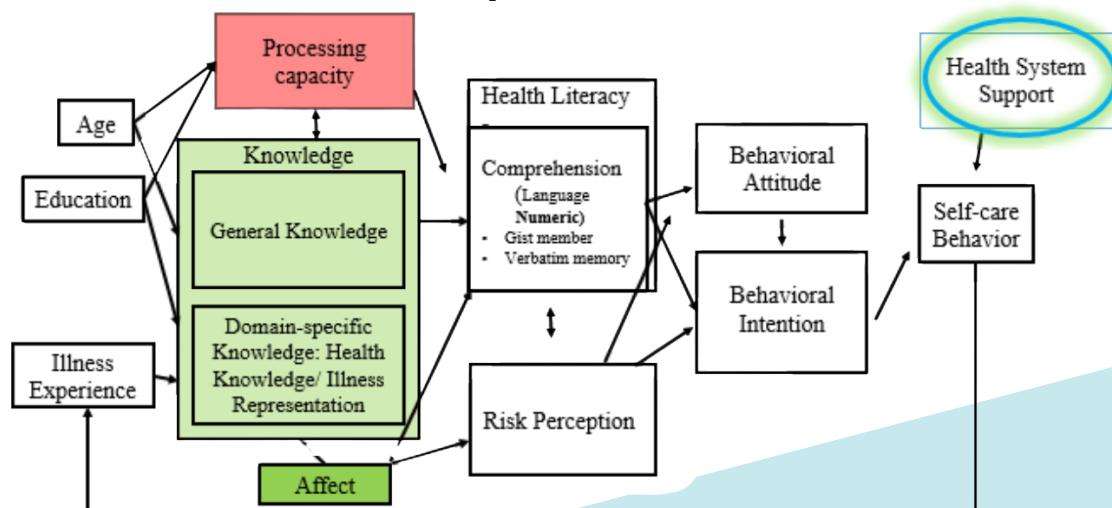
Processing capacity

Age

Education

Knowledge

General Knowledge

Domain-specific Knowledge: Health Knowledge/ Illness Representation

Illness Experience

Affect

Health Literacy

Comprehension (Language Numeric)
- Gist member
- Verbatim memory

Risk Perception

Behavioral Attitude

Behavioral Intention

Health System Support

Self-care Behavior